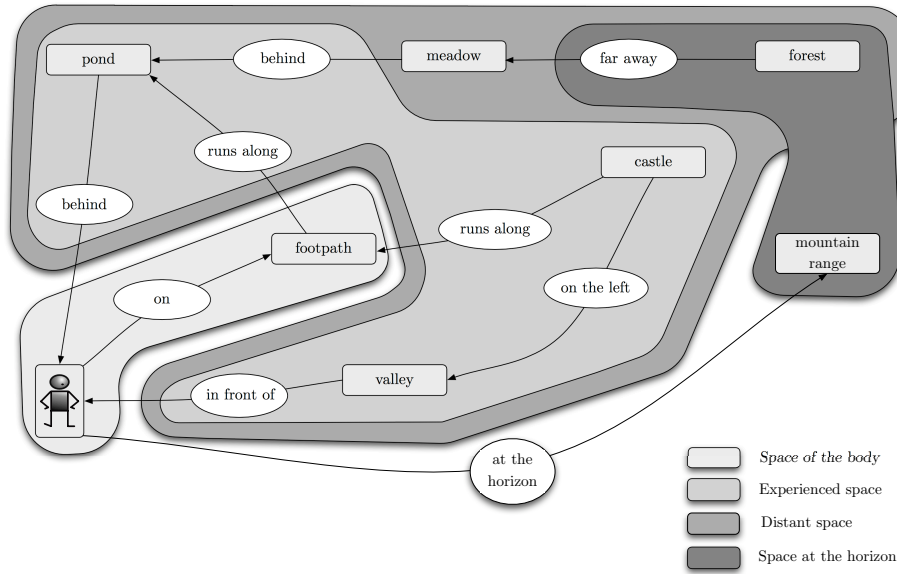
pond
behind
meadow
far away
forest
runs along
castle
behind
runs along
footpath
mountain range
on
on the left
valley
in front of
at the horizon
Space of the body
Experienced space
Distant space
Space at the horizon